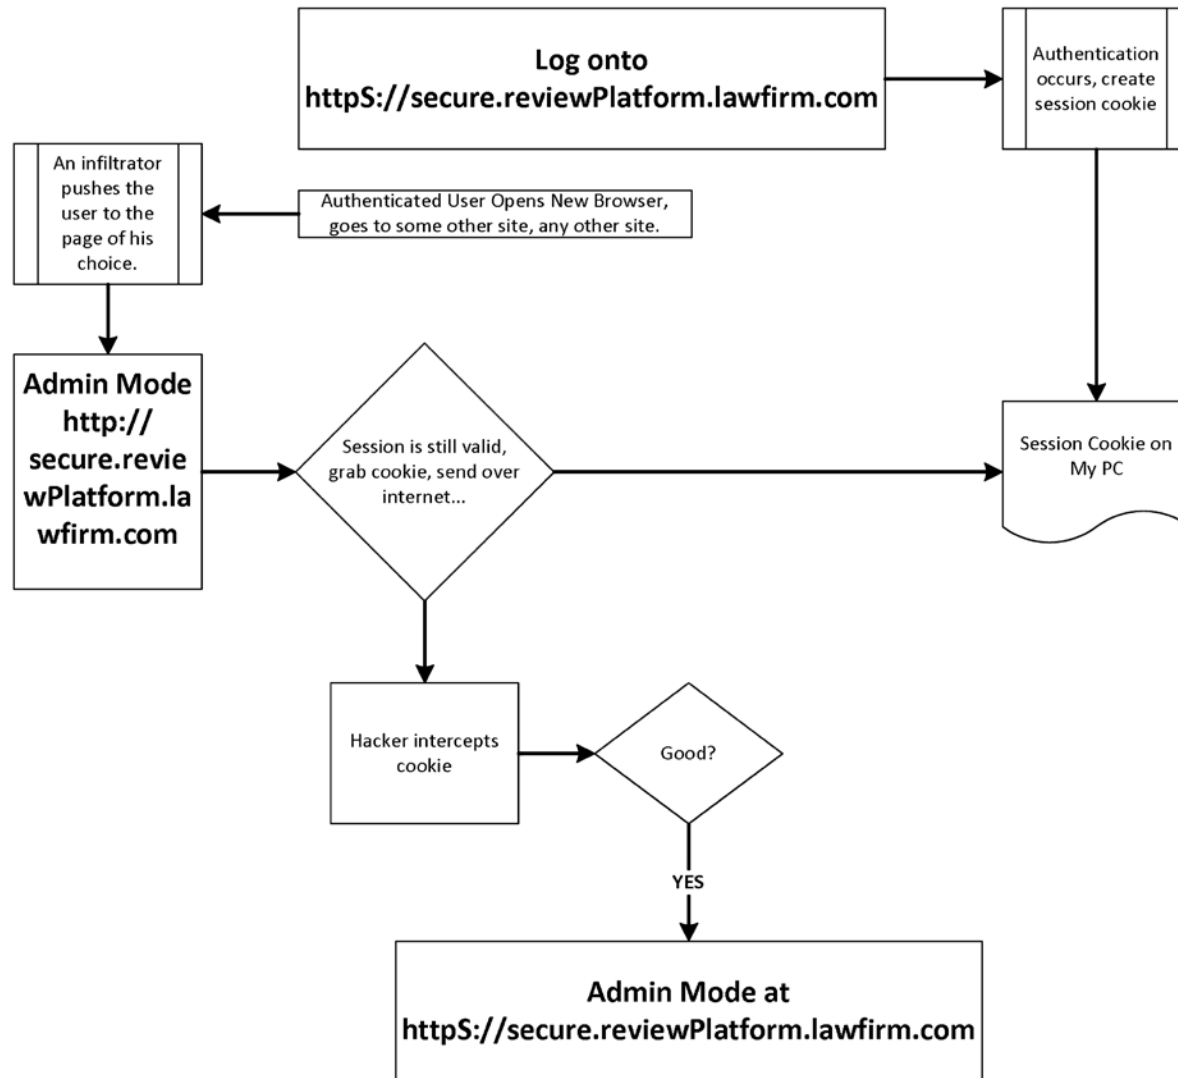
Log onto
httpS://secure.reviewPlatform.lawfirm.com

Authentication occurs, create session cookie

An infiltrator pushes the user to the page of his choice.

Authenticated User Opens New Browser, goes to some other site, any other site.

Admin Mode
http://secure.reviewPlatform.lawfirm.com

Session is still valid, grab cookie, send over internet...

Session Cookie on My PC

Hacker intercepts cookie

Good?

YES

Admin Mode at
httpS://secure.reviewPlatform.lawfirm.com